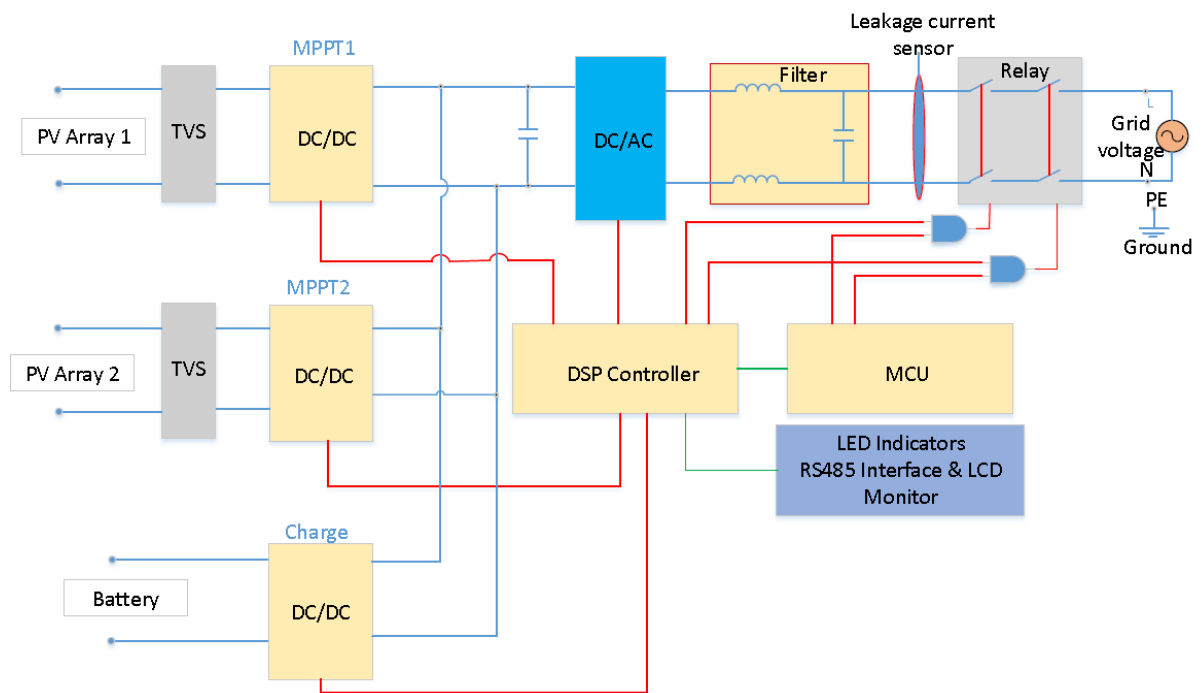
MPPT1

PV Array 1

TVS

DC/DC

DC/AC

Filter

Leakage current sensor

Relay

L

Grid voltage

N

PE

Ground

MPPT2

PV Array 2

TVS

DC/DC

DSP Controller

MCU

LED Indicators RS485 Interface & LCD Monitor

Charge

Battery

DC/DC